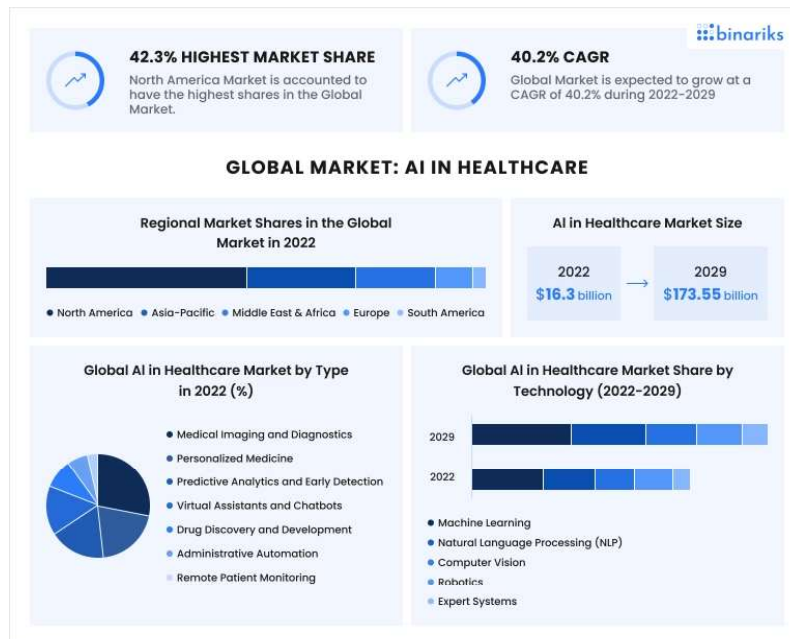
binariks

42.3% HIGHEST MARKET SHARE

North America Market is accounted to have the highest shares in the Global Market.

40.2% CAGR

Global Market is expected to grow at a CAGR of 40.2% during 2022-2029

GLOBAL MARKET: AI IN HEALTHCARE

Regional Market Shares in the Global Market in 2022

North America • Asia-Pacific • Middle East & Africa • Europe • South America

AI in Healthcare Market Size

2022
$16.3 billion

2029
$173.55 billion

Global AI in Healthcare Market by Type in 2022 (%)

Medical Imaging and Diagnostics
Personalized Medicine
Predictive Analytics and Early Detection
Virtual Assistants and Chatbots
Drug Discovery and Development
Administrative Automation
Remote Patient Monitoring

Global AI in Healthcare Market Share by Technology (2022-2029)

2029
2022

Machine Learning
Natural Language Processing (NLP)
Computer Vision
Robotics
Expert Systems